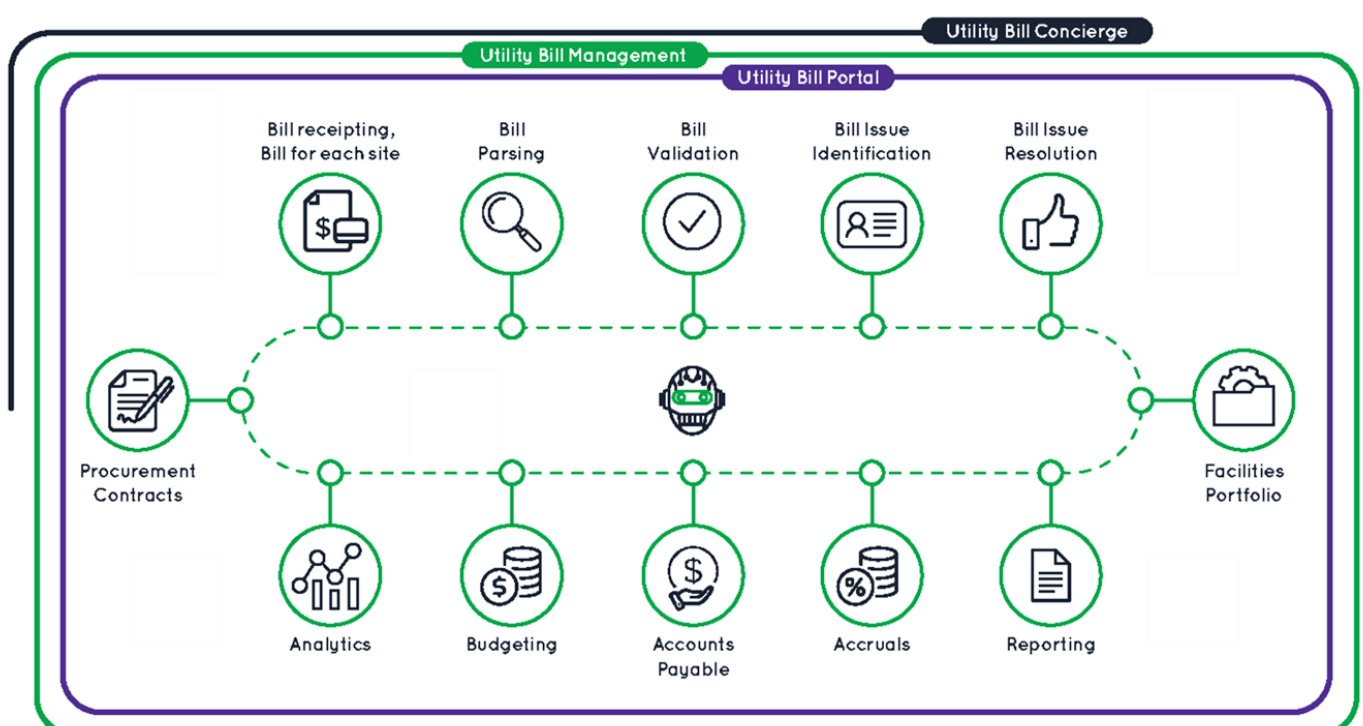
Utility Bill Concierge

Utility Bill Management

Utility Bill Portal

Bill receipting, Bill for each site

Bill Parsing

Bill Validation

Bill Issue Identification

Bill Issue Resolution

Procurement Contracts

Facilities Portfolio

Analytics

Budgeting

Accounts Payable

Accruals

Reporting